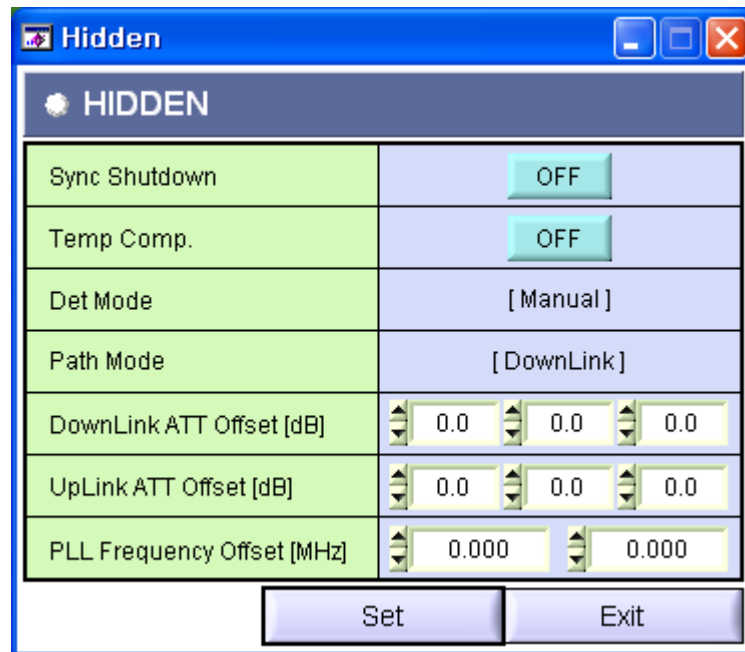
Hidden

HIDDEN

| | |
|---|---|
| Sync Shutdown | OFF |
| Temp Comp. | OFF |
| Det Mode | [ Manual ] |
| Path Mode | [ DownLink ] |
| DownLink ATT Offset [dB] | 0.0 0.0 0.0 |
| UpLink ATT Offset [dB] | 0.0 0.0 0.0 |
| PLL Frequency Offset [MHz] | 0.000 0.000 |

Set Exit